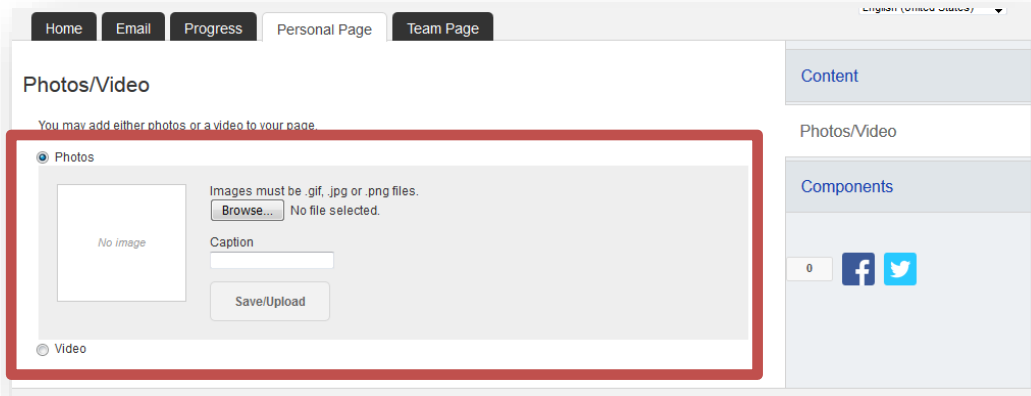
Home Email Progress Personal Page Team Page

English (United States)

Photos/Video

You may add either photos or a video to your page.

Photos

No image

Images must be .gif, .jpg or .png files.

Browse... No file selected.

Caption

Save/Upload

Video

Content

Photos/Video

Components

0